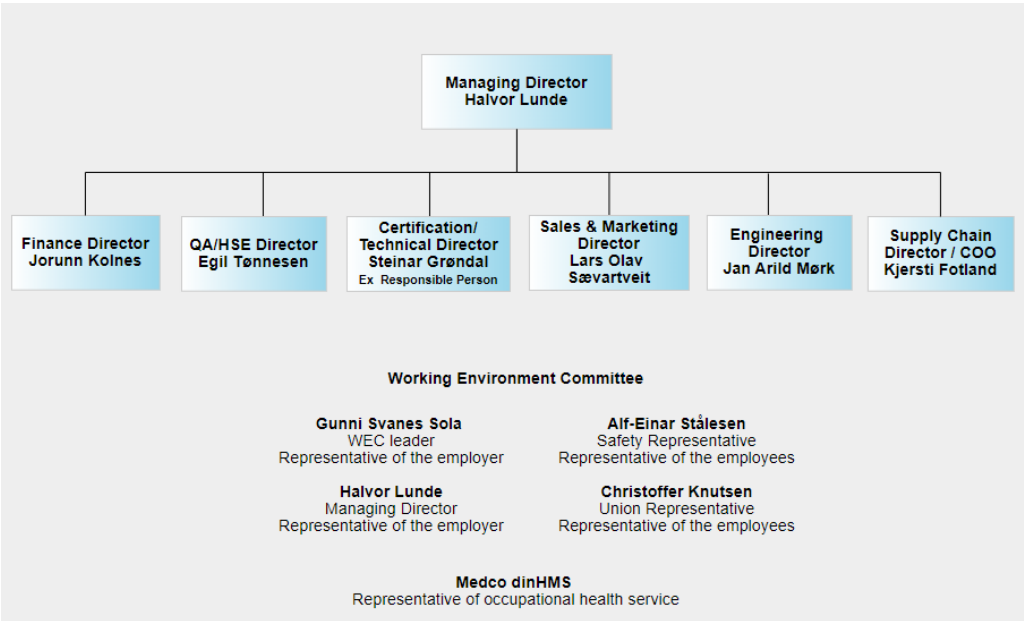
Managing Director
Halvor Lunde

Finance Director
Jorunn Kolnes

QA/HSE Director
Egil Tønnesen

Certification/
Technical Director
Steinar Grøndal
Ex Responsible Person

Sales & Marketing Director
Lars Olav Sævartveit

Engineering Director
Jan Arild Mørk

Supply Chain Director / COO
Kjersti Fotland

Working Environment Committee

Gunni Svanes Sola
WEC leader
Representative of the employer

Alf-Einar Stålesen
Safety Representative
Representative of the employees

Halvor Lunde
Managing Director
Representative of the employer

Christoffer Knutsen
Union Representative
Representative of the employees

Medco dinHMS
Representative of occupational health service